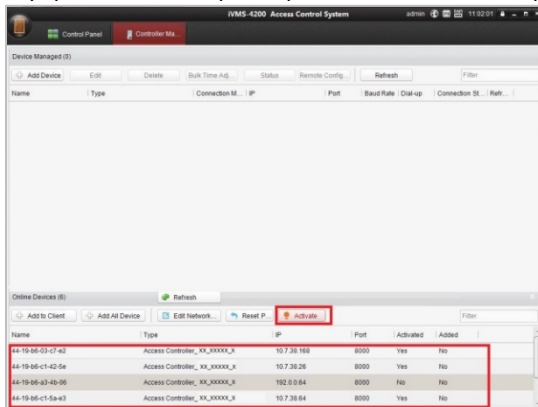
iVMS-4200 Access Control System

admin 11:02:01

Control Panel

Controller Ma...

Device Managed (0)

Add Device

Edit

Delete

Bulk Time Adj...

Status

Remote Config...

Refresh

Filter

| Name | Type | Connection M... | IP | Port | Baud Rate | Dial-up | Connection St... | Refr... |
|---|---|---|---|---|---|---|---|---|

Online Devices (6)

Refresh

Add to Client

Add All Device

Edit Network...

Reset P...

Activate

Filter

| Name | Type | IP | Port | Activated | Added |
|---|---|---|---|---|---|
| 44-19-b6-03-c7-e2 | Access Controller_ XX_XXXXX_X | 10.7.38.168 | 8000 | Yes | No |
| 44-19-b6-c1-42-5e | Access Controller_ XX_XXXXX_X | 10.7.38.26 | 8000 | Yes | No |
| 44-19-b6-a3-4b-06 | Access Controller_ XX_XXXXX_X | 192.0.0.64 | 8000 | No | No |
| 44-19-b6-c1-5a-e3 | Access Controller_ XX_XXXXX_X | 10.7.38.64 | 8000 | Yes | No |